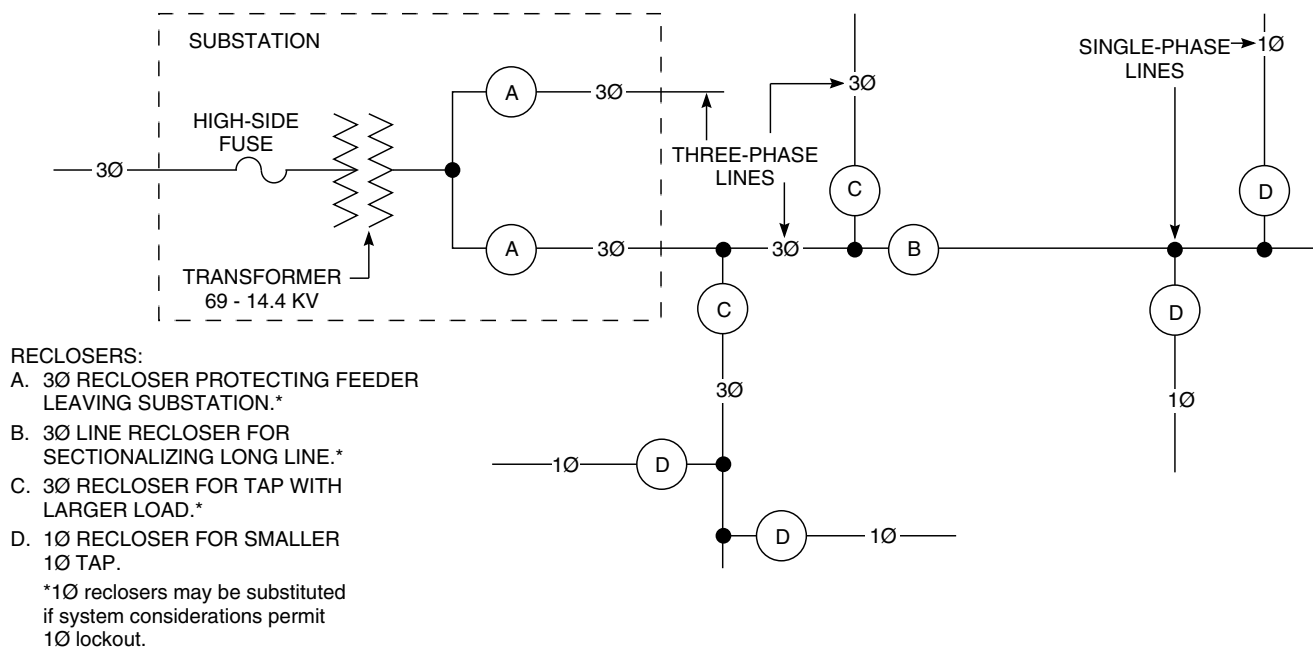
SUBSTATION

HIGH-SIDE FUSE

3Ø

A

3Ø

A

3Ø

TRANSFORMER 69 - 14.4 KV

THREE-PHASE LINES

3Ø

3Ø

C

B

C

3Ø

SINGLE-PHASE LINES

1Ø

D

D

1Ø

1Ø

D

D

1Ø

RECLOSERS:
A. 3Ø RECLOSER PROTECTING FEEDER LEAVING SUBSTATION.*
B. 3Ø LINE RECLOSER FOR SECTIONALIZING LONG LINE.*
C. 3Ø RECLOSER FOR TAP WITH LARGER LOAD.*
D. 1Ø RECLOSER FOR SMALLER 1Ø TAP.

*1Ø reclosers may be substituted if system considerations permit 1Ø lockout.